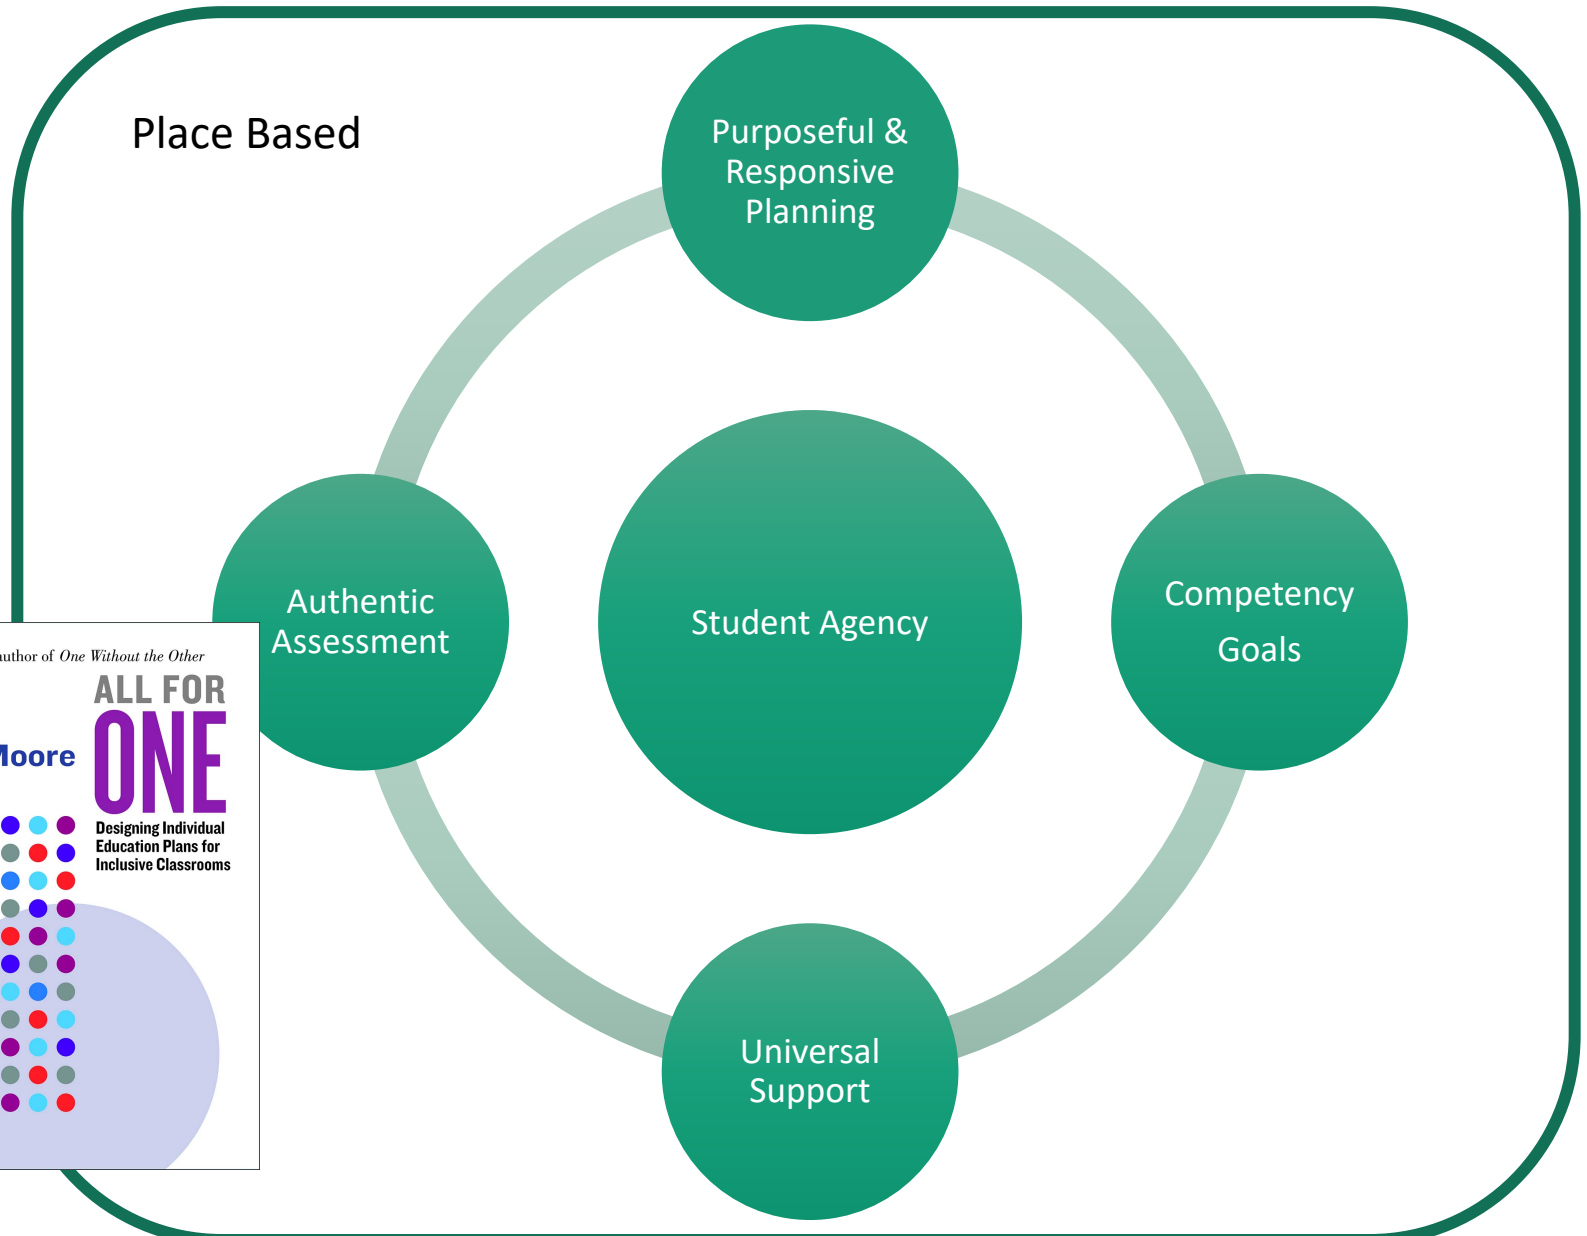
Place Based

Purposeful & Responsive Planning

Authentic Assessment

Student Agency

Competency Goals

Universal Support

uthor of *One Without the Other*

Moore

ALL FOR ONE

Designing Individual Education Plans for Inclusive Classrooms